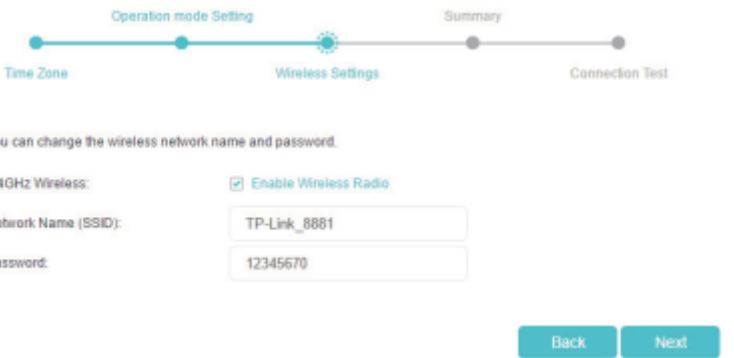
Operation mode Setting
Summary
Time Zone
Wireless Settings
Connection Test

u can change the wireless network name and password.

GHz Wireless:
Enable Wireless Radio
twork Name (SSID):
TP-Link_8881
ssword:
12345670

Back
Next